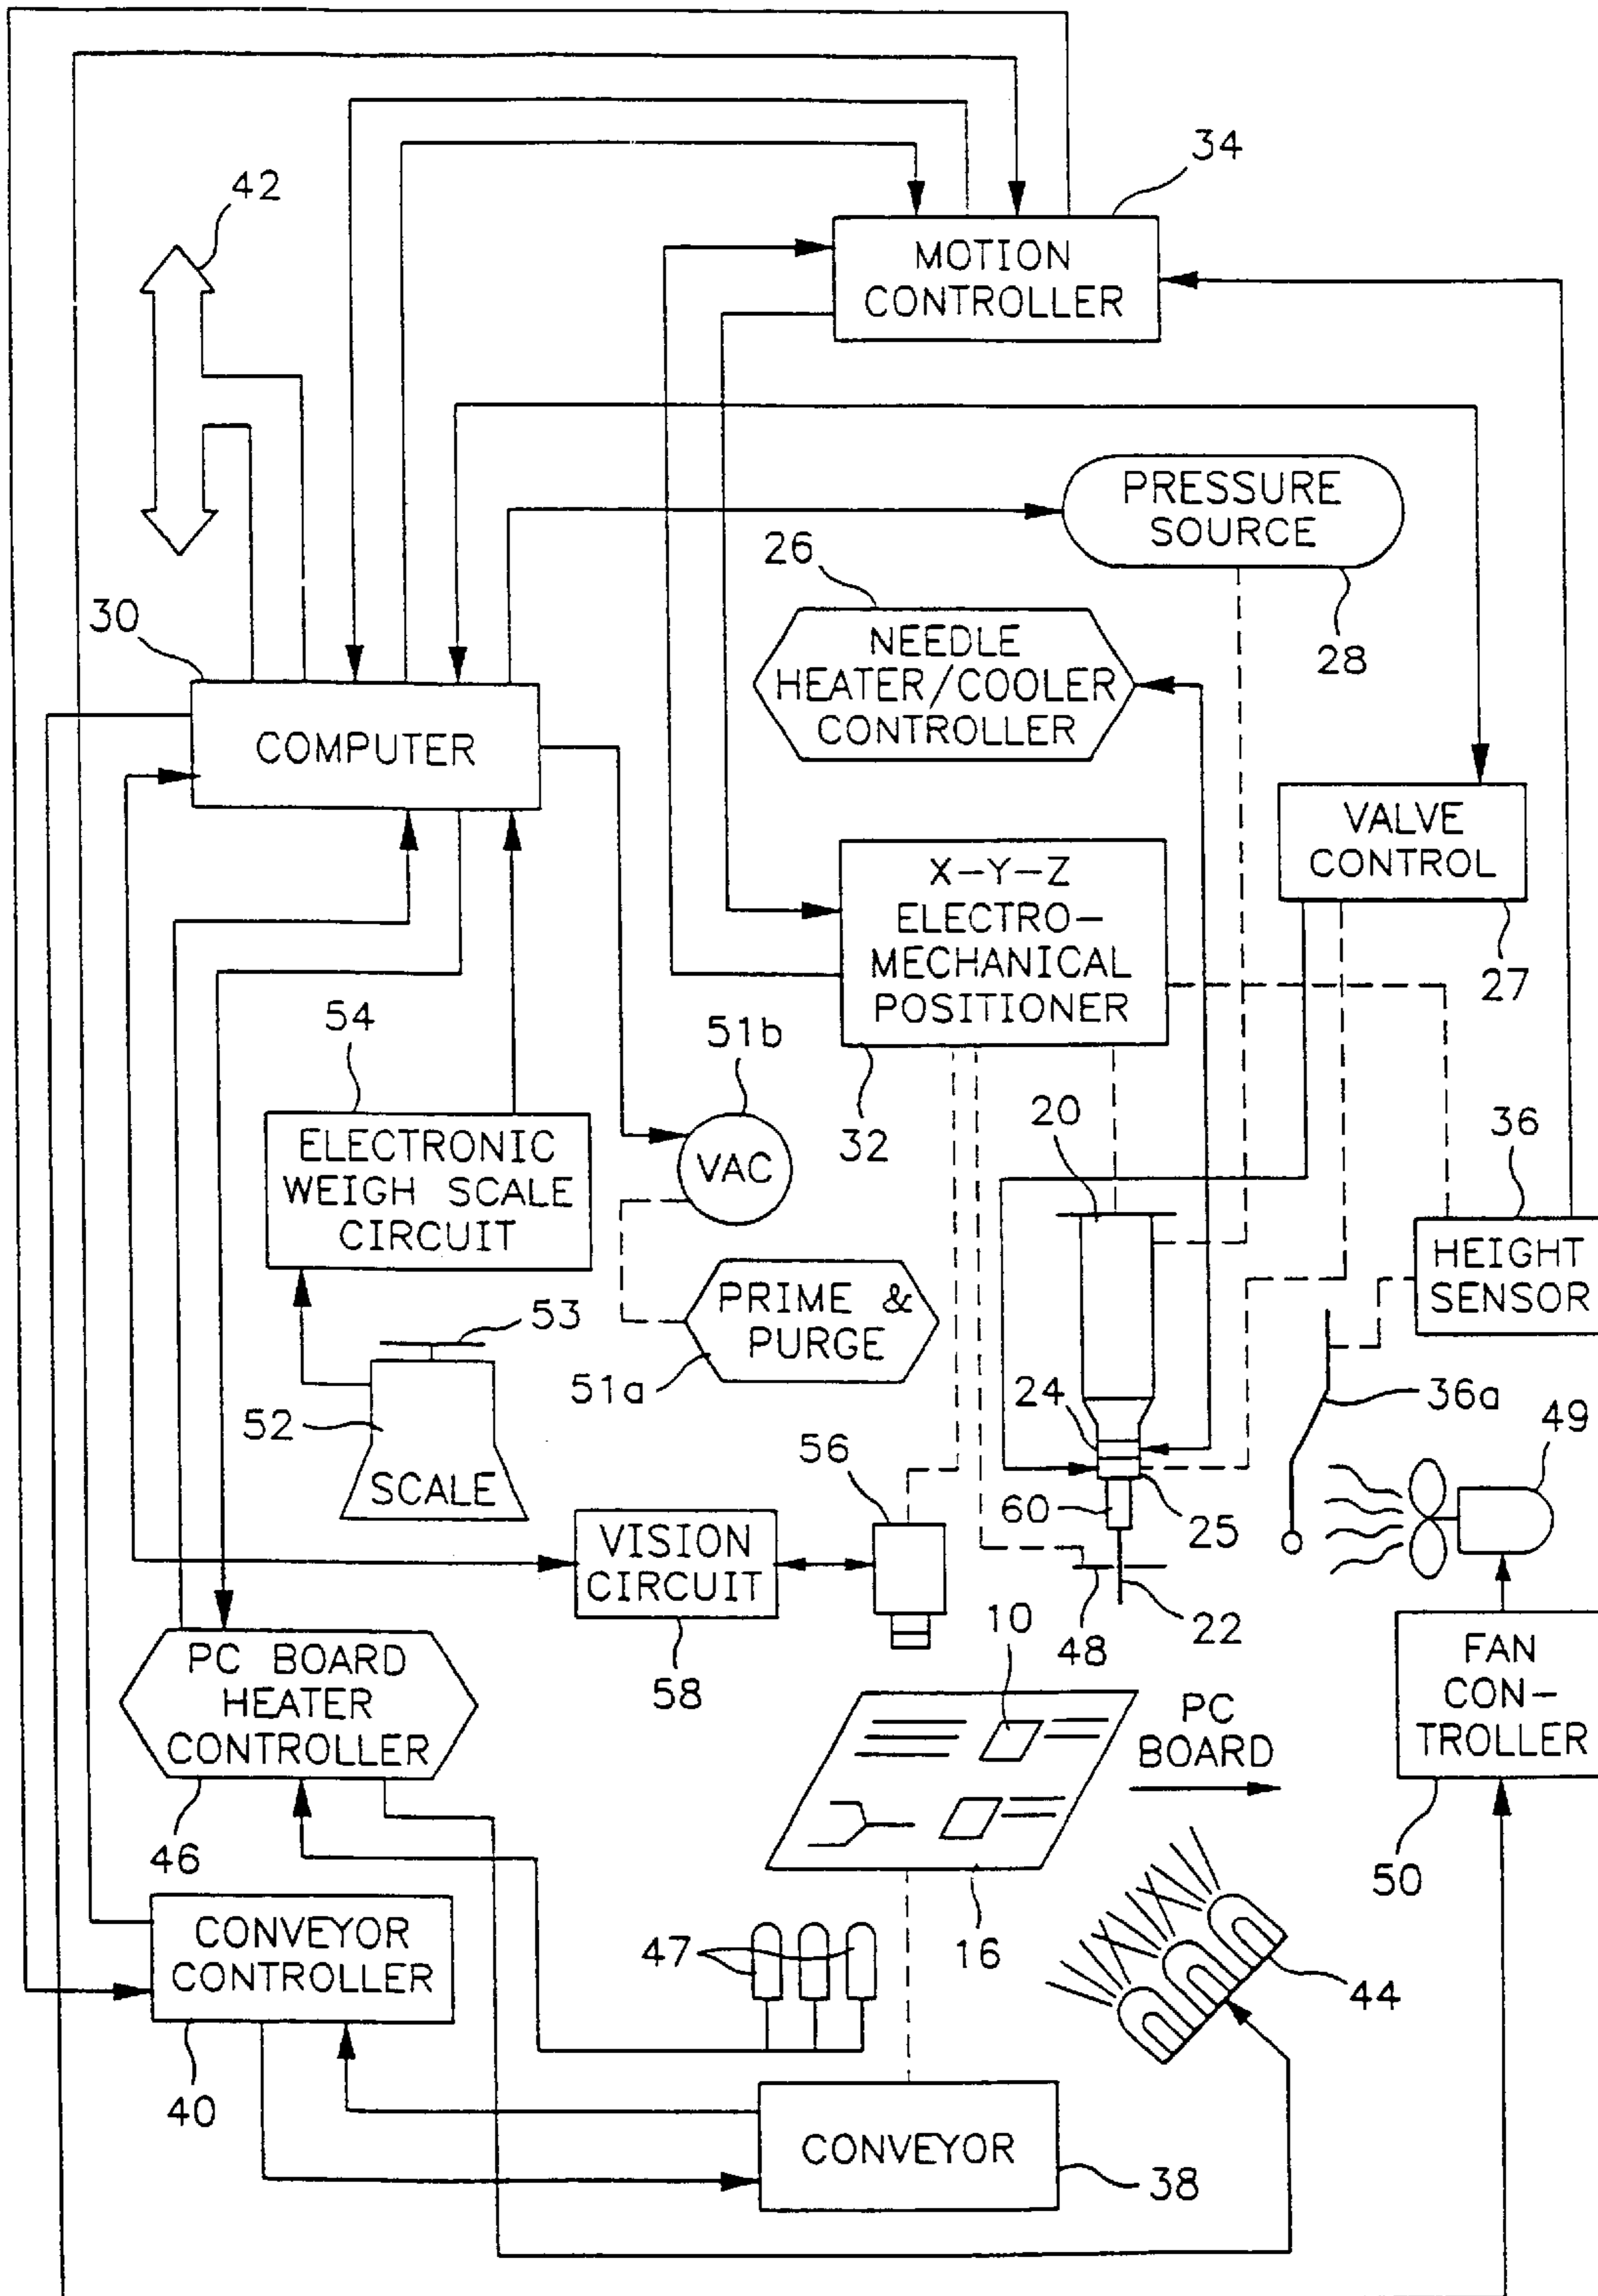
34
42
MOTION CONTROLLER
PRESSURE SOURCE
26
28
NEEDLE HEATER/COOLER CONTROLLER
30
COMPUTER
VALVE CONTROL
X-Y-Z ELECTRO-MECHANICAL POSITIONER
27
54
51b
20
36
32
ELECTRONIC WEIGH SCALE CIRCUIT
VAC
HEIGHT SENSOR
53
PRIME & PURGE
24
36a
52
51a
49
56
SCALE
60
25
VISION CIRCUIT
10
22
48
PC BOARD HEATER CONTROLLER
58
FAN CON-TROLLER
PC BOARD
46
50
CONVEYOR CONTROLLER
47
16
44
40
CONVEYOR
38